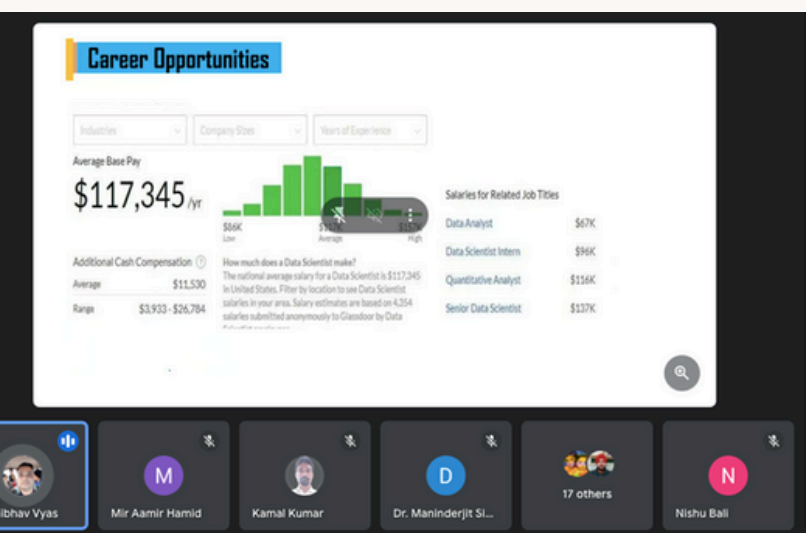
Career Opportunities

Industries
Company Sizes
Years of Experience

Average Base Pay

$117,345/yr

$86K
Low

$117K
Average

$157K
High

Additional Cash Compensation

| Average | $11,530 |
|---|---|
| Range | $3,933 - $26,784 |

How much does a Data Scientist make?
The national average salary for a Data Scientist is $117,345 in United States. Filter by location to see Data Scientist salaries in your area. Salary estimates are based on 4,354 salaries submitted anonymously to Glassdoor by Data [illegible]

Salaries for Related Job Titles

| Data Analyst | $67K |
|---|---|
| Data Scientist Intern | $96K |
| Quantitative Analyst | $116K |
| Senior Data Scientist | $137K |

ibhav Vyas
M
Mir Aamir Hamid
Kamal Kumar
D
Dr. Maninderjit Si...
17 others
N
Nishu Bali